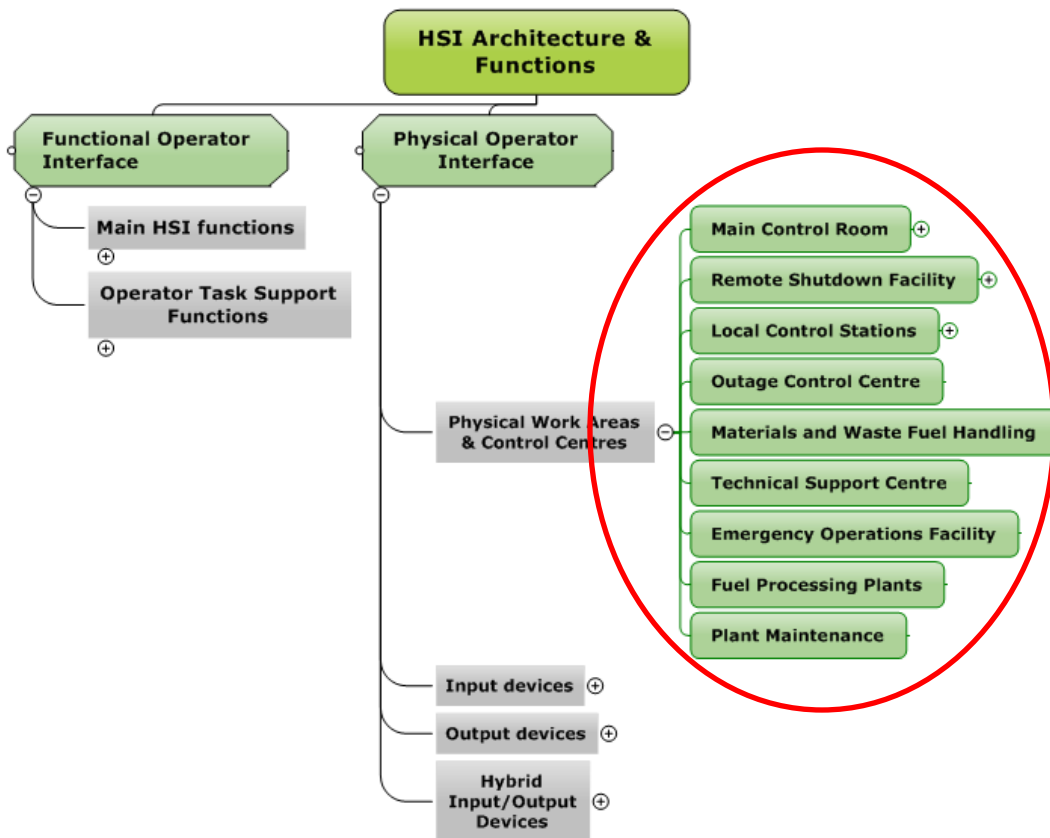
HSI Architecture & Functions

Functional Operator Interface

Main HSI functions

Operator Task Support Functions

Physical Operator Interface

Physical Work Areas & Control Centres

Main Control Room

Remote Shutdown Facility

Local Control Stations

Outage Control Centre

Materials and Waste Fuel Handling

Technical Support Centre

Emergency Operations Facility

Fuel Processing Plants

Plant Maintenance

Input devices

Output devices

Hybrid Input/Output Devices